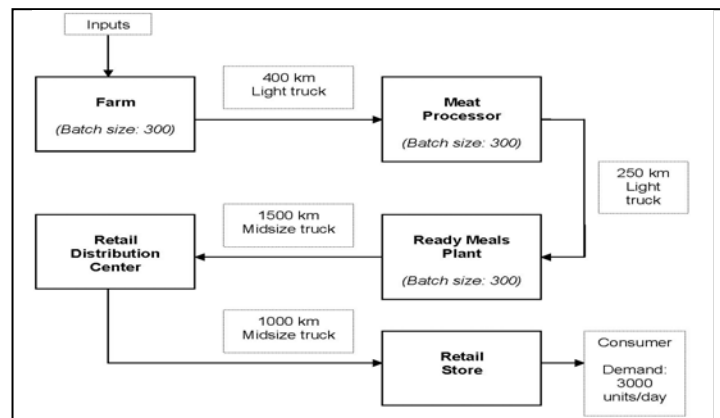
Inputs

Farm

(Batch size: 300)

400 km
Light truck

Meat Processor

(Batch size: 300)

250 km
Light truck

Retail Distribution Center

1500 km
Midsize truck

Ready Meals Plant

(Batch size: 300)

1000 km
Midsize truck

Retail Store

Consumer

Demand: 3000 units/day